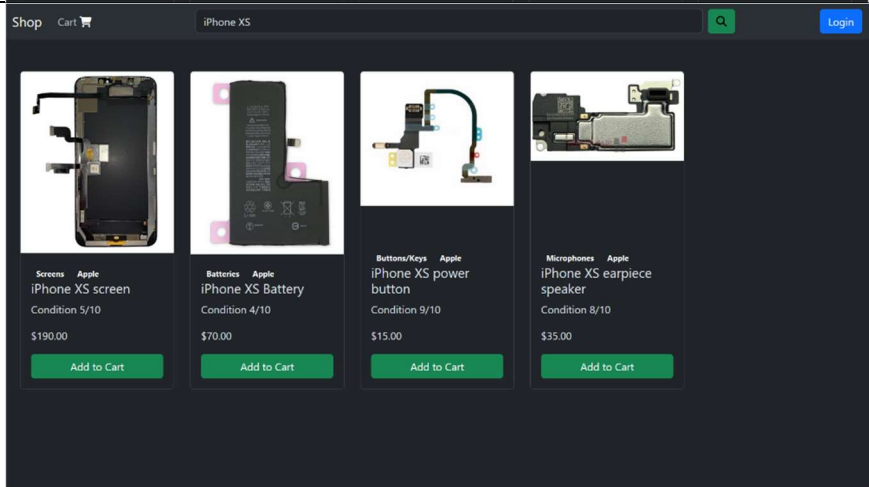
Shop Cart

iPhone XS

Login

Screens Apple
iPhone XS screen
Condition 5/10
$190.00
Add to Cart

Batteries Apple
iPhone XS Battery
Condition 4/10
$70.00
Add to Cart

Buttons/Keys Apple
iPhone XS power button
Condition 9/10
$15.00
Add to Cart

Microphones Apple
iPhone XS earpiece speaker
Condition 8/10
$35.00
Add to Cart